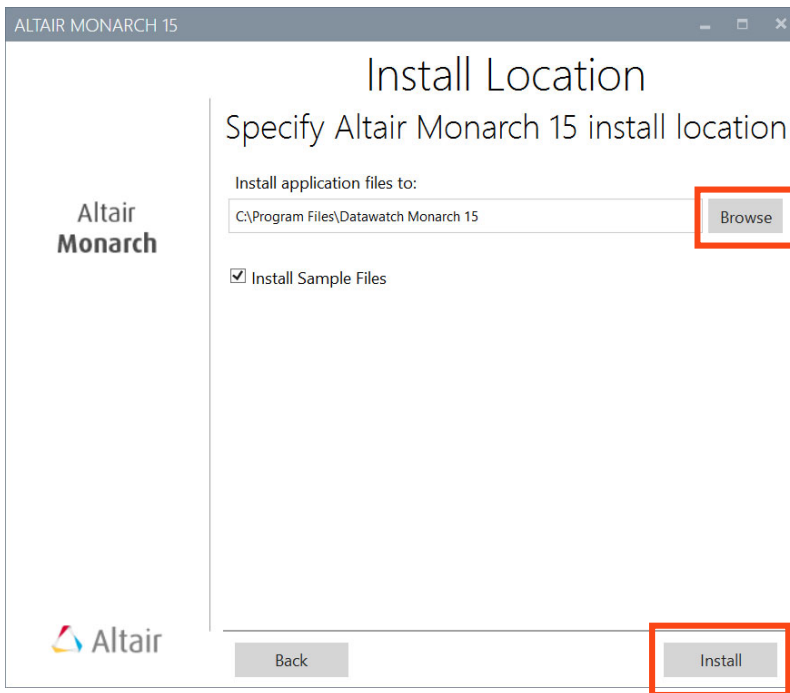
ALTAIR MONARCH 15

Install Location

Specify Altair Monarch 15 install location

Altair
Monarch

Install application files to:

C:\Program Files\Datawatch Monarch 15

Browse

☑ Install Sample Files

Altair

Back

Install